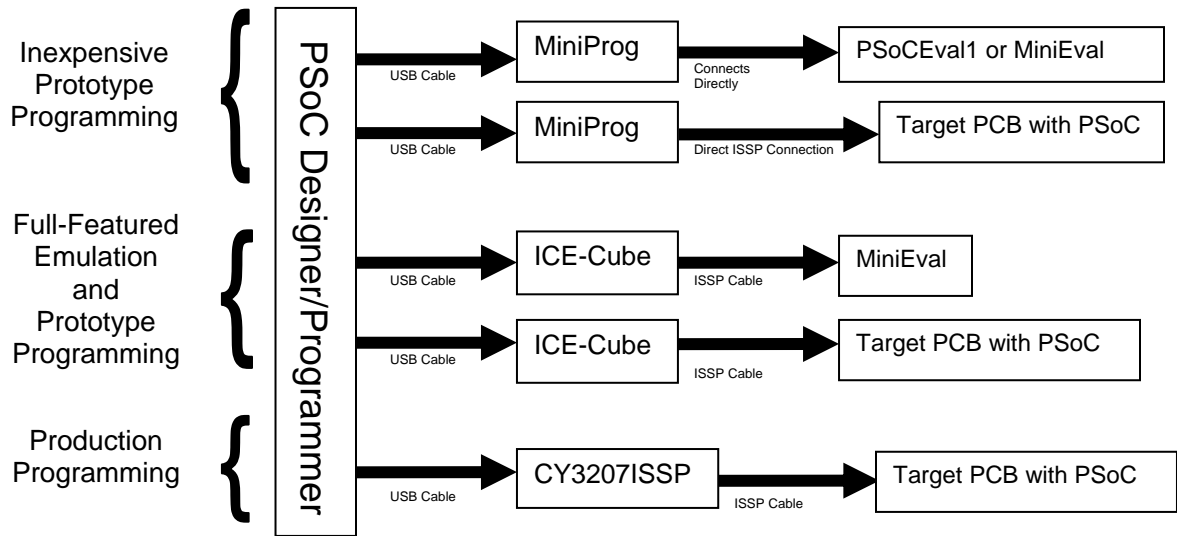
Inexpensive Prototype Programming

Full-Featured Emulation and Prototype Programming

Production Programming

PSoC Designer/Programmer

USB Cable

MiniProg

Connects Directly

PSoCEval1 or MiniEval

USB Cable

MiniProg

Direct ISSP Connection

Target PCB with PSoC

USB Cable

ICE-Cube

ISSP Cable

MiniEval

USB Cable

ICE-Cube

ISSP Cable

Target PCB with PSoC

USB Cable

CY3207ISSP

ISSP Cable

Target PCB with PSoC